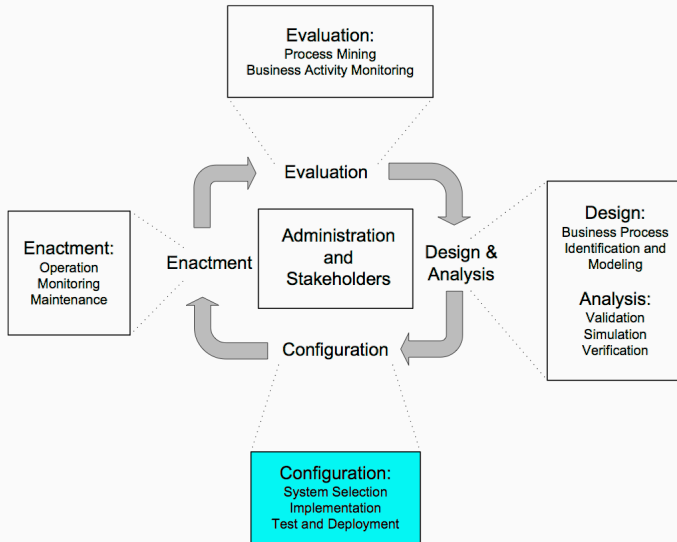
Evaluation:
Process Mining
Business Activity Monitoring

Evaluation

Enactment:
Operation
Monitoring
Maintenance

Enactment

Administration and Stakeholders

Design & Analysis

Design:
Business Process Identification and Modeling

Analysis:
Validation
Simulation
Verification

Configuration

Configuration:
System Selection
Implementation
Test and Deployment